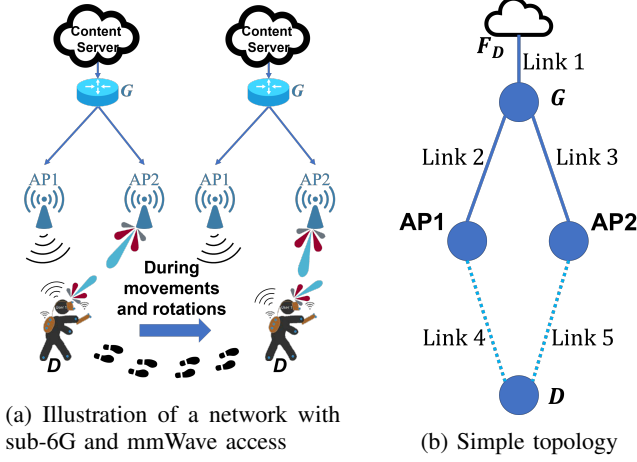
Content Server

G

AP1

AP2

During movements and rotations

D

Content Server

G

AP1

AP2

D

(a) Illustration of a network with sub-6G and mmWave access

$F_D$

Link 1

G

Link 2

Link 3

AP1

AP2

Link 4

Link 5

D

(b) Simple topology